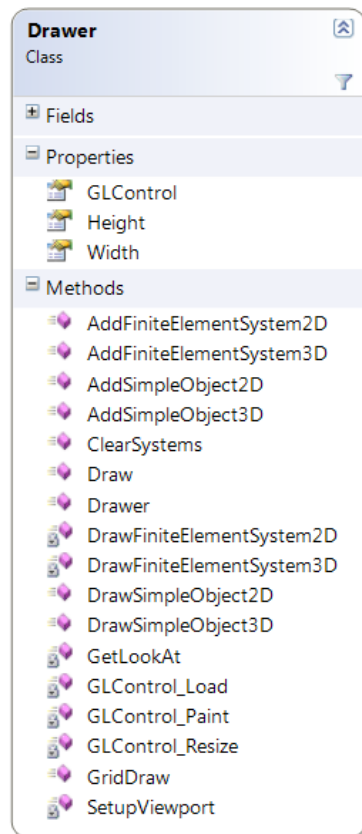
Drawer
Class

Fields

Properties
GLControl
Height
Width

Methods
AddFiniteElementSystem2D
AddFiniteElementSystem3D
AddSimpleObject2D
AddSimpleObject3D
ClearSystems
Draw
Drawer
DrawFiniteElementSystem2D
DrawFiniteElementSystem3D
DrawSimpleObject2D
DrawSimpleObject3D
GetLookAt
GLControl_Load
GLControl_Paint
GLControl_Resize
GridDraw
SetupViewport